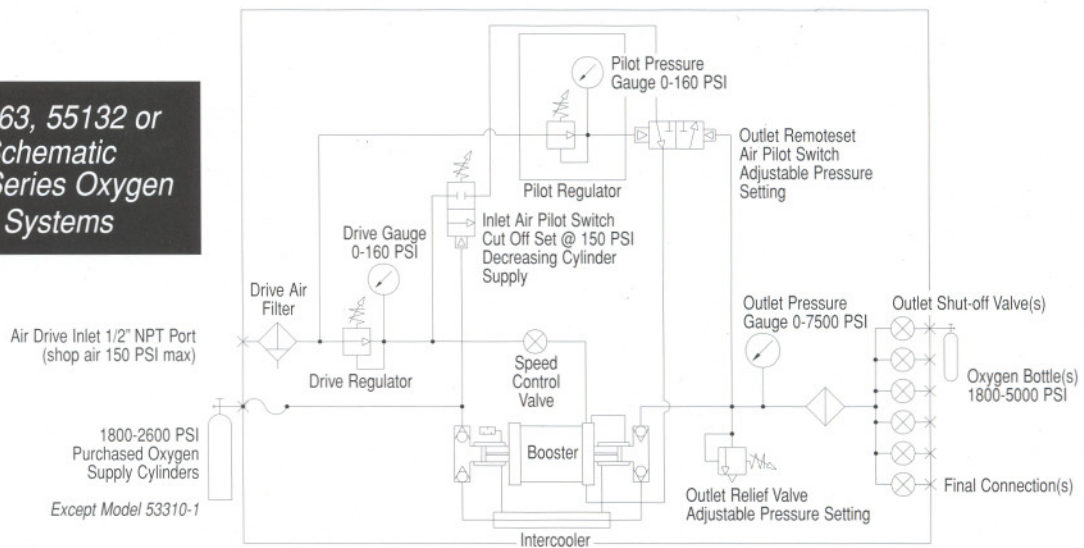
63, 55132 or
chematic
Series Oxygen
Systems

Pilot Pressure
Gauge 0-160 PSI

Pilot Regulator

Outlet Remoteset
Air Pilot Switch
Adjustable Pressure
Setting

Drive Gauge
0-160 PSI

Inlet Air Pilot Switch
Cut Off Set @ 150 PSI
Decreasing Cylinder
Supply

Drive Air
Filter

Air Drive Inlet 1/2" NPT Port
(shop air 150 PSI max)

Drive Regulator

Speed
Control
Valve

Outlet Pressure
Gauge 0-7500 PSI

Outlet Shut-off Valve(s)

Oxygen Bottle(s)
1800-5000 PSI

1800-2600 PSI
Purchased Oxygen
Supply Cylinders

Except Model 53310-1

Booster

Outlet Relief Valve
Adjustable Pressure Setting

Final Connection(s)

Intercooler